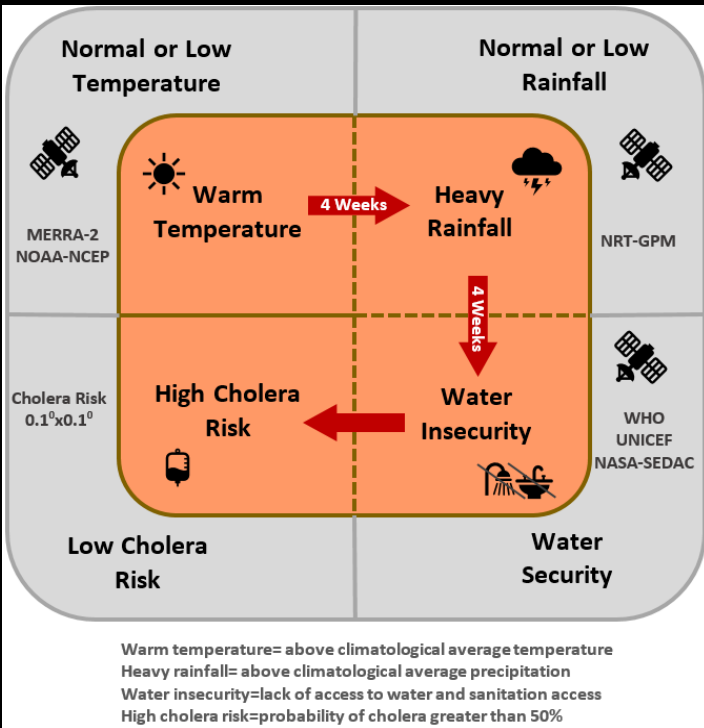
Normal or Low Temperature

Normal or Low Rainfall

MERRA-2 NOAA-NCEP

Warm Temperature

4 Weeks

Heavy Rainfall

NRT-GPM

4 Weeks

Cholera Risk $0.1^0$x$0.1^0$

High Cholera Risk

Water Insecurity

WHO UNICEF NASA-SEDAC

Low Cholera Risk

Water Security

Warm temperature= above climatological average temperature
Heavy rainfall= above climatological average precipitation
Water insecurity=lack of access to water and sanitation access
High cholera risk=probability of cholera greater than 50%